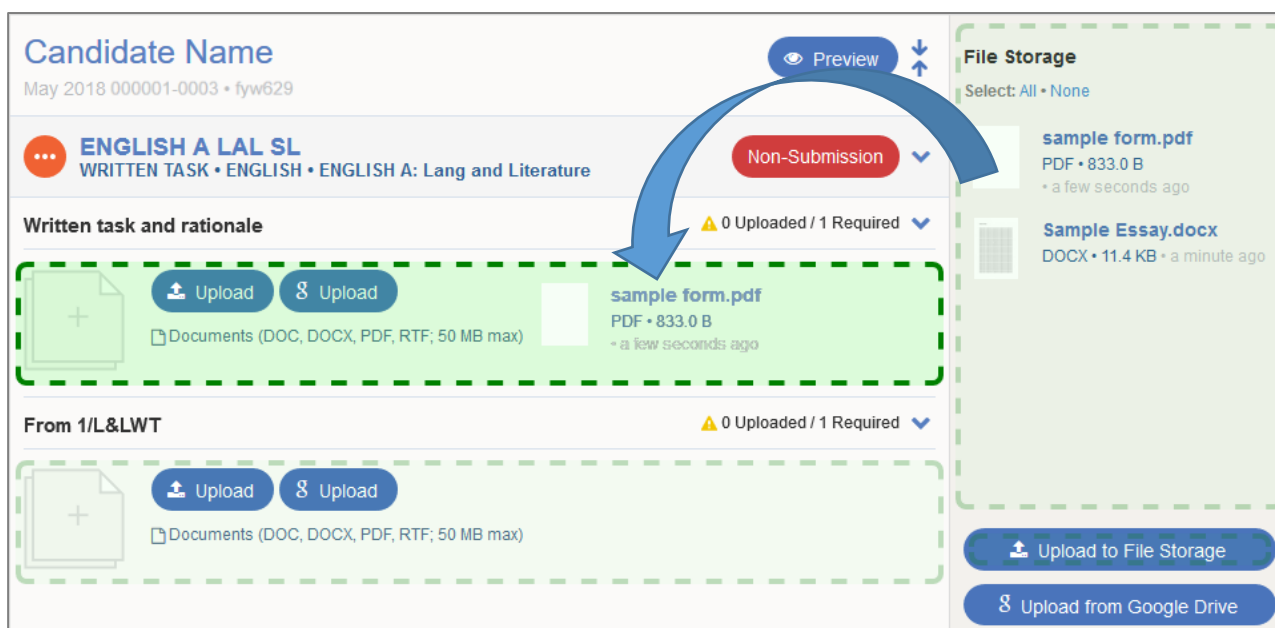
Candidate Name
May 2018 000001-0003 • fyw629

Preview

ENGLISH A LAL SL
WRITTEN TASK • ENGLISH • ENGLISH A: Lang and Literature

Non-Submission

Written task and rationale

0 Uploaded / 1 Required

Upload Upload

Documents (DOC, DOCX, PDF, RTF; 50 MB max)

sample form.pdf
PDF • 833.0 B
• a few seconds ago

From 1/L&LWT

0 Uploaded / 1 Required

Upload Upload

Documents (DOC, DOCX, PDF, RTF; 50 MB max)

File Storage
Select: All • None

sample form.pdf
PDF • 833.0 B
• a few seconds ago

Sample Essay.docx
DOCX • 11.4 KB • a minute ago

Upload to File Storage

Upload from Google Drive